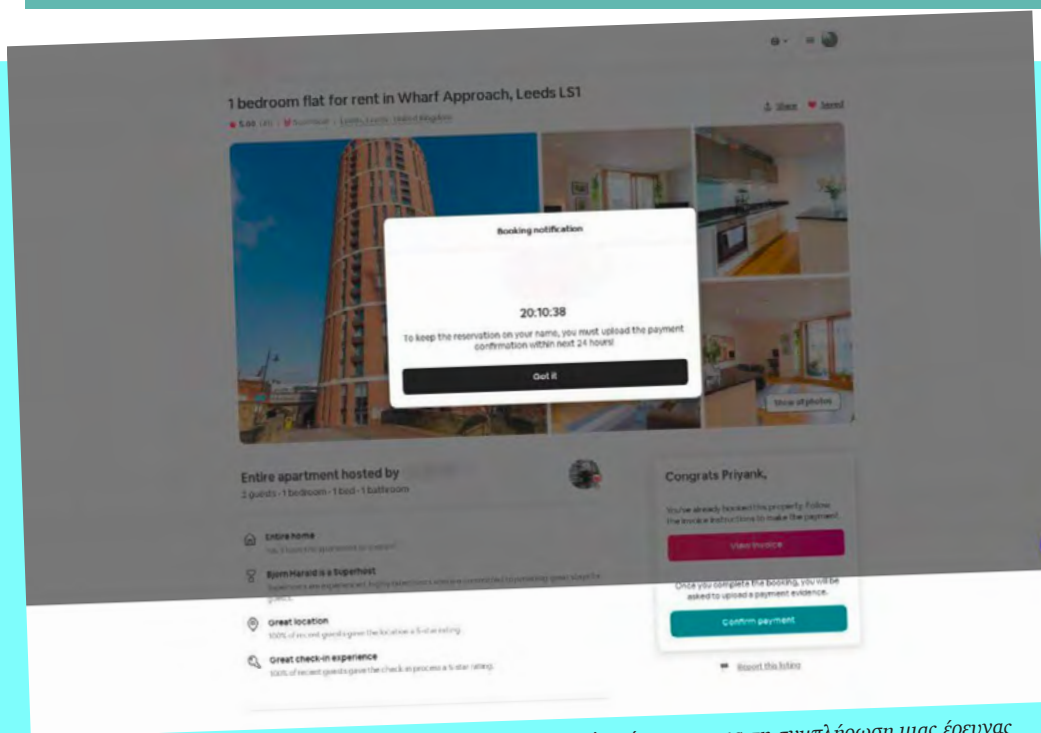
1 bedroom flat for rent in Wharf Approach, Leeds LS1

★ 5.00 · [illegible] · Superhost · Leeds, Leeds, United Kingdom

Share Saved

Booking notification

20:10:38

To keep the reservation on your name, you must upload the payment confirmation within next 24 hours!

Got it

Show all photos

Entire apartment hosted by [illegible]

2 guests · 1 bedroom · 1 bed · 1 bathroom

Entire home
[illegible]

Bjorn Harald is a Superhost
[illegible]

Great location
100% of recent guests gave the location a 5-star rating.

Great check-in experience
100% of recent guests gave the check-in process a 5-star rating.

Congrats Priyank,

You've already booked this property. Follow the invoice instructions to make the payment.

View invoice

Once you complete the booking, you will be asked to upload a payment evidence.

Confirm payment

Report this listing

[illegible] συμπλήρωση μιας έρευνας